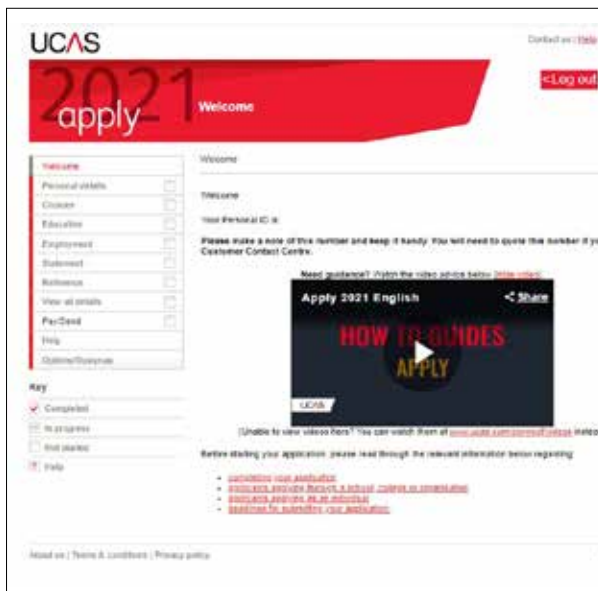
UCAS

Contact us | Help

2021 apply

Welcome

<Log out

Welcome
Personal details
Choices
Education
Employment
Statement
Reference
View all details
Pay/Send
Help
Options/Summary

Key
Completed
In progress
Not started
Help

Welcome

Welcome

Your Personal ID is

Please make a note of this number and keep it handy. You will need to quote this number if you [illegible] Customer Contact Centre.

Need guidance? Watch the video advice below [hide video]

Apply 2021 English
Share
HOW TO GUIDES
APPLY
UCAS

Unable to view videos here? You can watch them at www.ucas.com/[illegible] instead

Before starting your application, please read through the relevant information below regarding:

- completing your application
- applicants applying through a school, college or organisation
- applicants applying as an individual
- deadlines for submitting your application

About us | Terms & conditions | Privacy policy